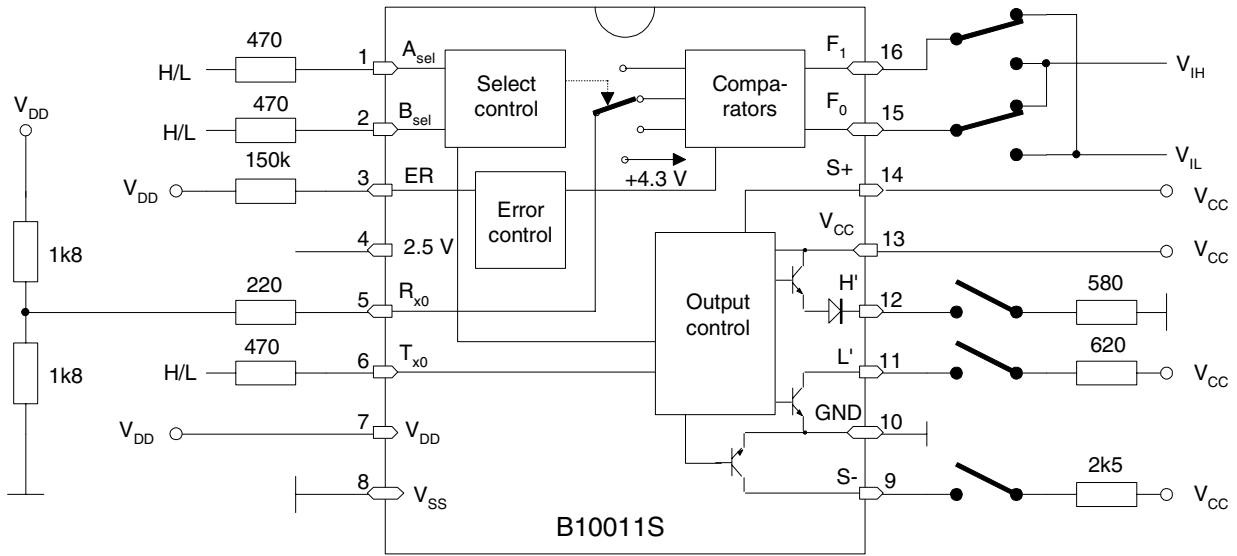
470
H/L
1
$A_{sel}$
470
H/L
2
$B_{sel}$
Select control
Compa-rators
$F_1$
16
$F_0$
15
$V_{IH}$
$V_{IL}$
$V_{DD}$
150k
$V_{DD}$
3
ER
+4.3 V
S+
14
$V_{CC}$
Error control
$V_{CC}$
13
$V_{CC}$
4
2.5 V
1k8
220
5
$R_{x0}$
Output control
H'
12
580
470
H/L
6
$T_{x0}$
L'
11
620
$V_{CC}$
1k8
$V_{DD}$
7
$V_{DD}$
GND
10
8
$V_{SS}$
S-
9
2k5
$V_{CC}$
B10011S